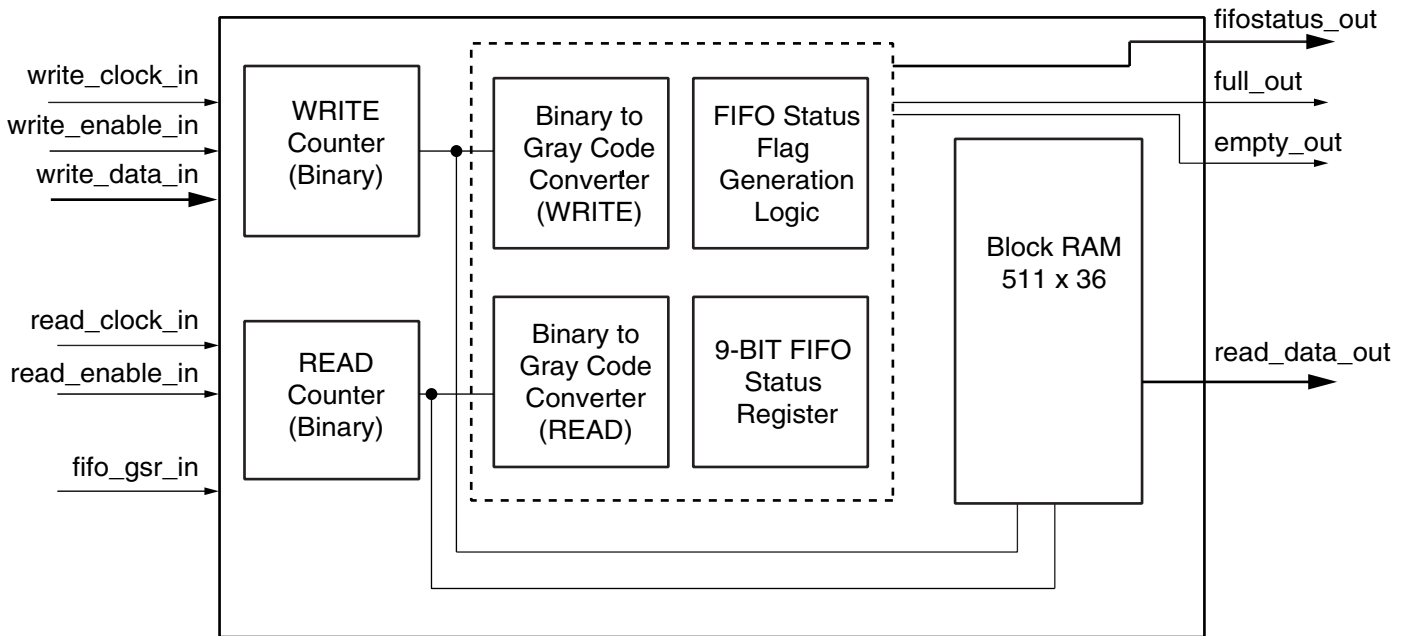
write_clock_in
write_enable_in
write_data_in

WRITE Counter (Binary)

Binary to Gray Code Converter (WRITE)

FIFO Status Flag Generation Logic

fifostatus_out
full_out
empty_out

Block RAM 511 x 36

read_clock_in
read_enable_in
fifo_gsr_in

READ Counter (Binary)

Binary to Gray Code Converter (READ)

9-BIT FIFO Status Register

read_data_out